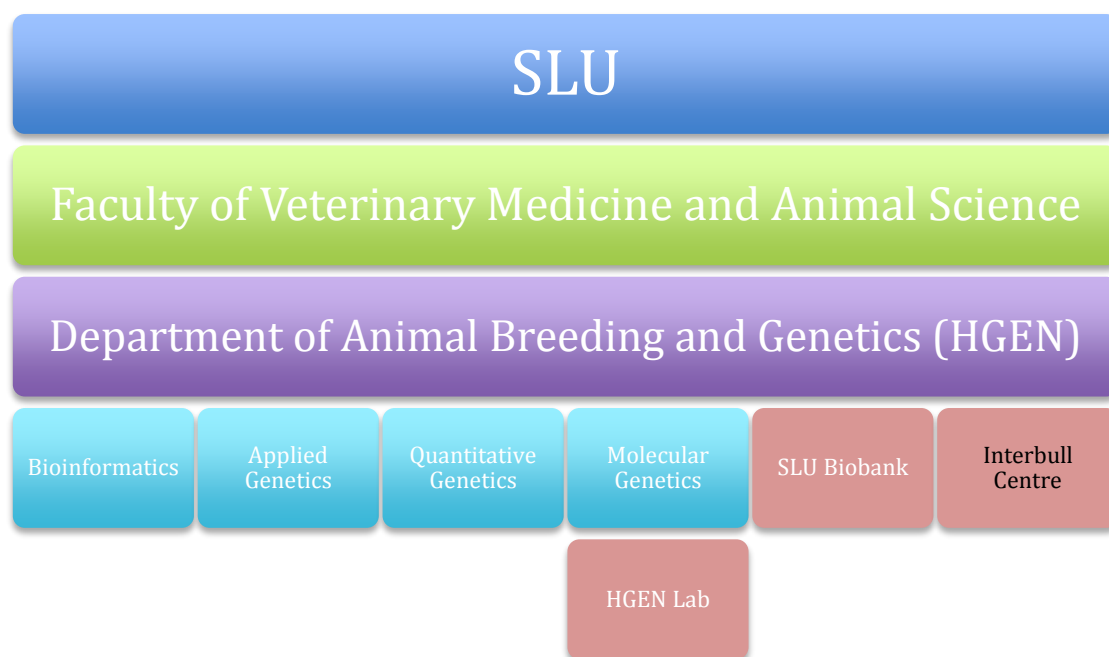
SLU

Faculty of Veterinary Medicine and Animal Science

Department of Animal Breeding and Genetics (HGEN)

Bioinformatics

Applied Genetics

Quantitative Genetics

Molecular Genetics

SLU Biobank

Interbull Centre

HGEN Lab